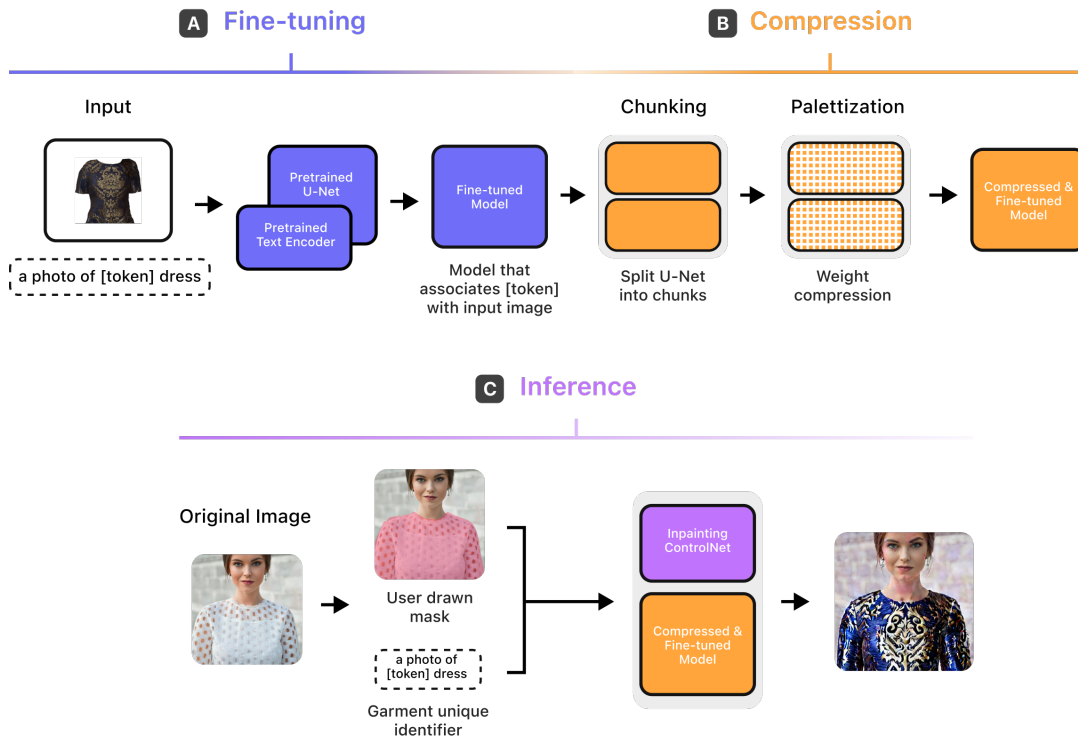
A Fine-tuning

B Compression

Input

a photo of [token] dress

Pretrained U-Net

Pretrained Text Encoder

Fine-tuned Model

Model that associates [token] with input image

Chunking

Split U-Net into chunks

Palettization

Weight compression

Compressed & Fine-tuned Model

C Inference

Original Image

User drawn mask

a photo of [token] dress

Garment unique identifier

Inpainting ControlNet

Compressed & Fine-tuned Model